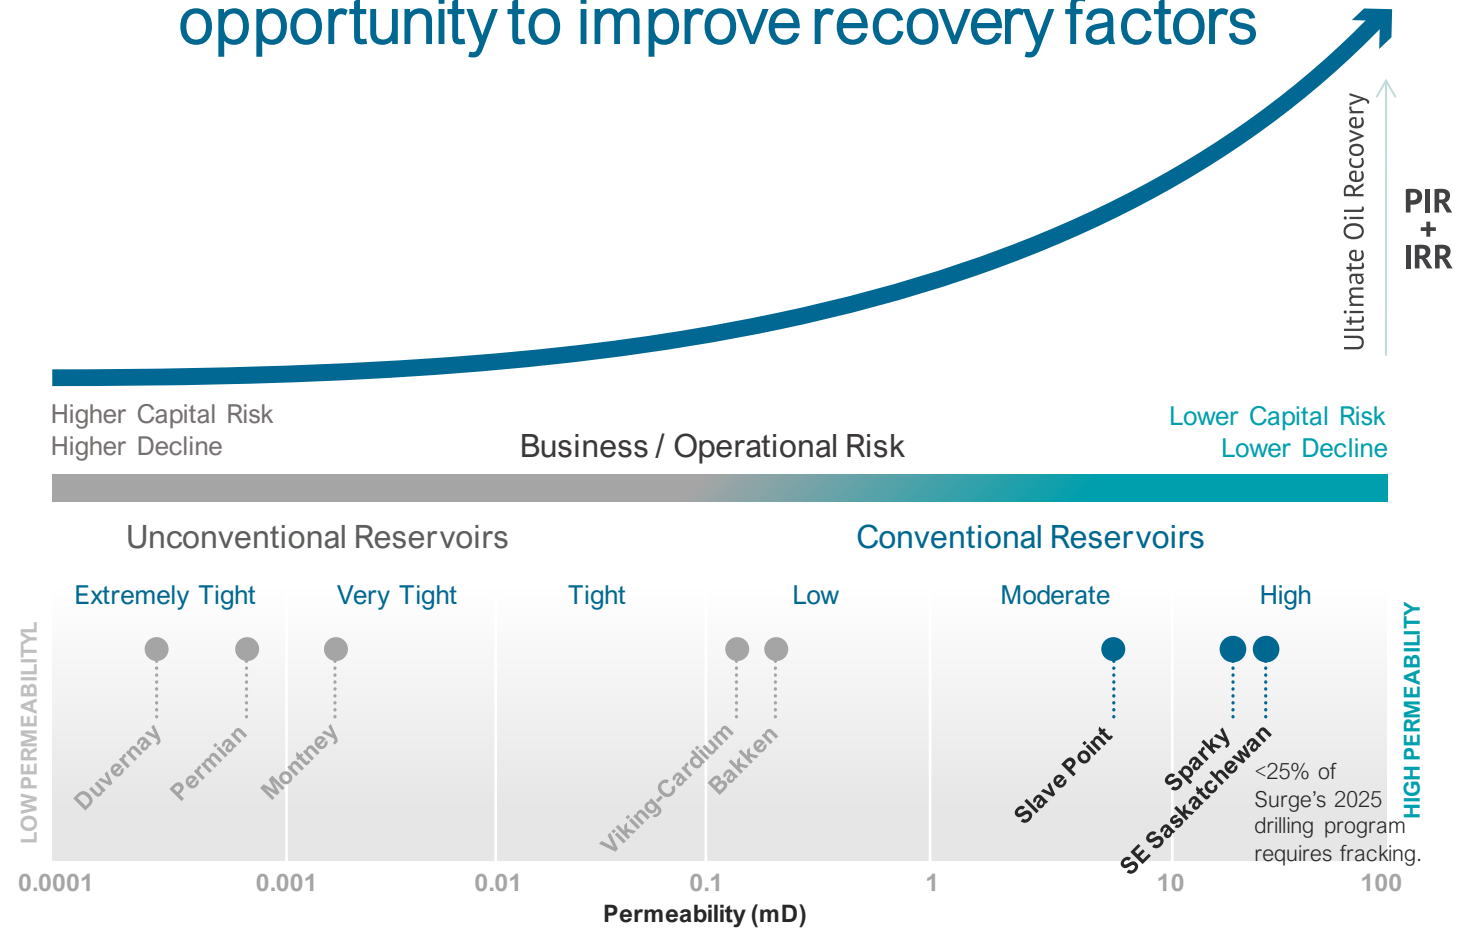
opportunity to improve recovery factors

Ultimate Oil Recovery

PIR
+
IRR

Higher Capital Risk
Higher Decline

Business / Operational Risk

Lower Capital Risk
Lower Decline

Unconventional Reservoirs

Conventional Reservoirs

Extremely Tight

Very Tight

Tight

Low

Moderate

High

LOW PERMEABILITYL

Duvernay

Permian

Montney

Viking-Cardium

Bakken

Slave Point

Sparky

SE Saskatchewan

<25% of Surge's 2025 drilling program requires fracking.

HIGH PERMEABILITY

0.0001

0.001

0.01

0.1

1

10

100

Permeability (mD)